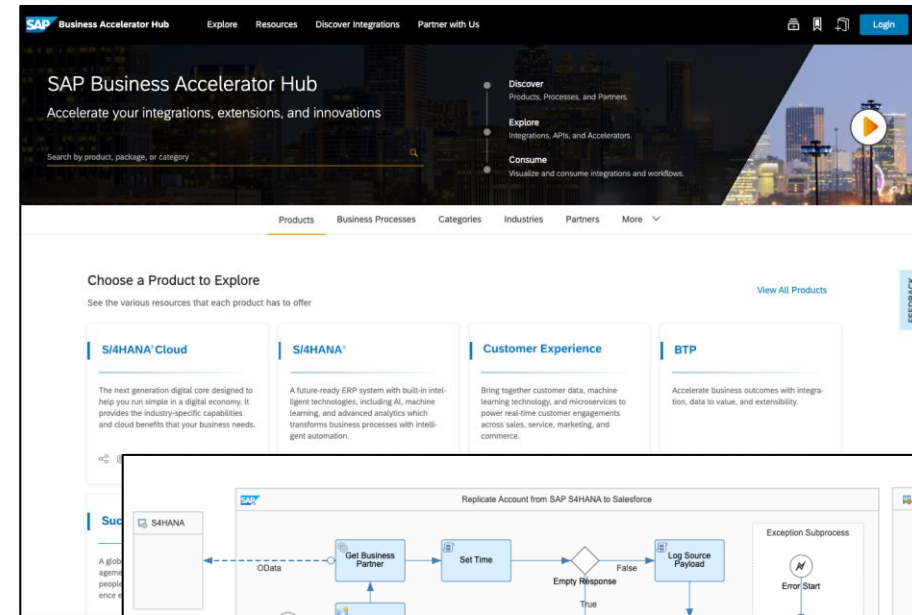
SAP Business Accelerator Hub Explore Resources Discover Integrations Partner with Us Login

SAP Business Accelerator Hub

Accelerate your integrations, extensions, and innovations

Search by product, package, or category

Discover
Products, Processes, and Partners.

Explore
Integrations, APIs, and Accelerators.

Consume
Visualize and consume integrations and workflows.

Products Business Processes Categories Industries Partners More

Choose a Product to Explore

See the various resources that each product has to offer

View All Products

FEEDBACK

S/4HANA Cloud

The next generation digital core designed to help you run simple in a digital economy. It provides the industry-specific capabilities and cloud benefits that your business needs.

S/4HANA

A future-ready ERP system with built-in intelligent technologies, including AI, machine learning, and advanced analytics which transforms business processes with intelligent automation.

Customer Experience

Bring together customer data, machine learning technology, and microservices to power real-time customer engagements across sales, service, marketing, and commerce.

BTP

Accelerate business outcomes with integration, data to value, and extensibility.

Suc

A glob ageme people ence e

S4HANA

SAP

Replicate Account from SAP S4HANA to Salesforce

OData

Get Business Partner

Set Time

Empty Response

False

True

Log Source Payload

Exception Subprocess

Error Start